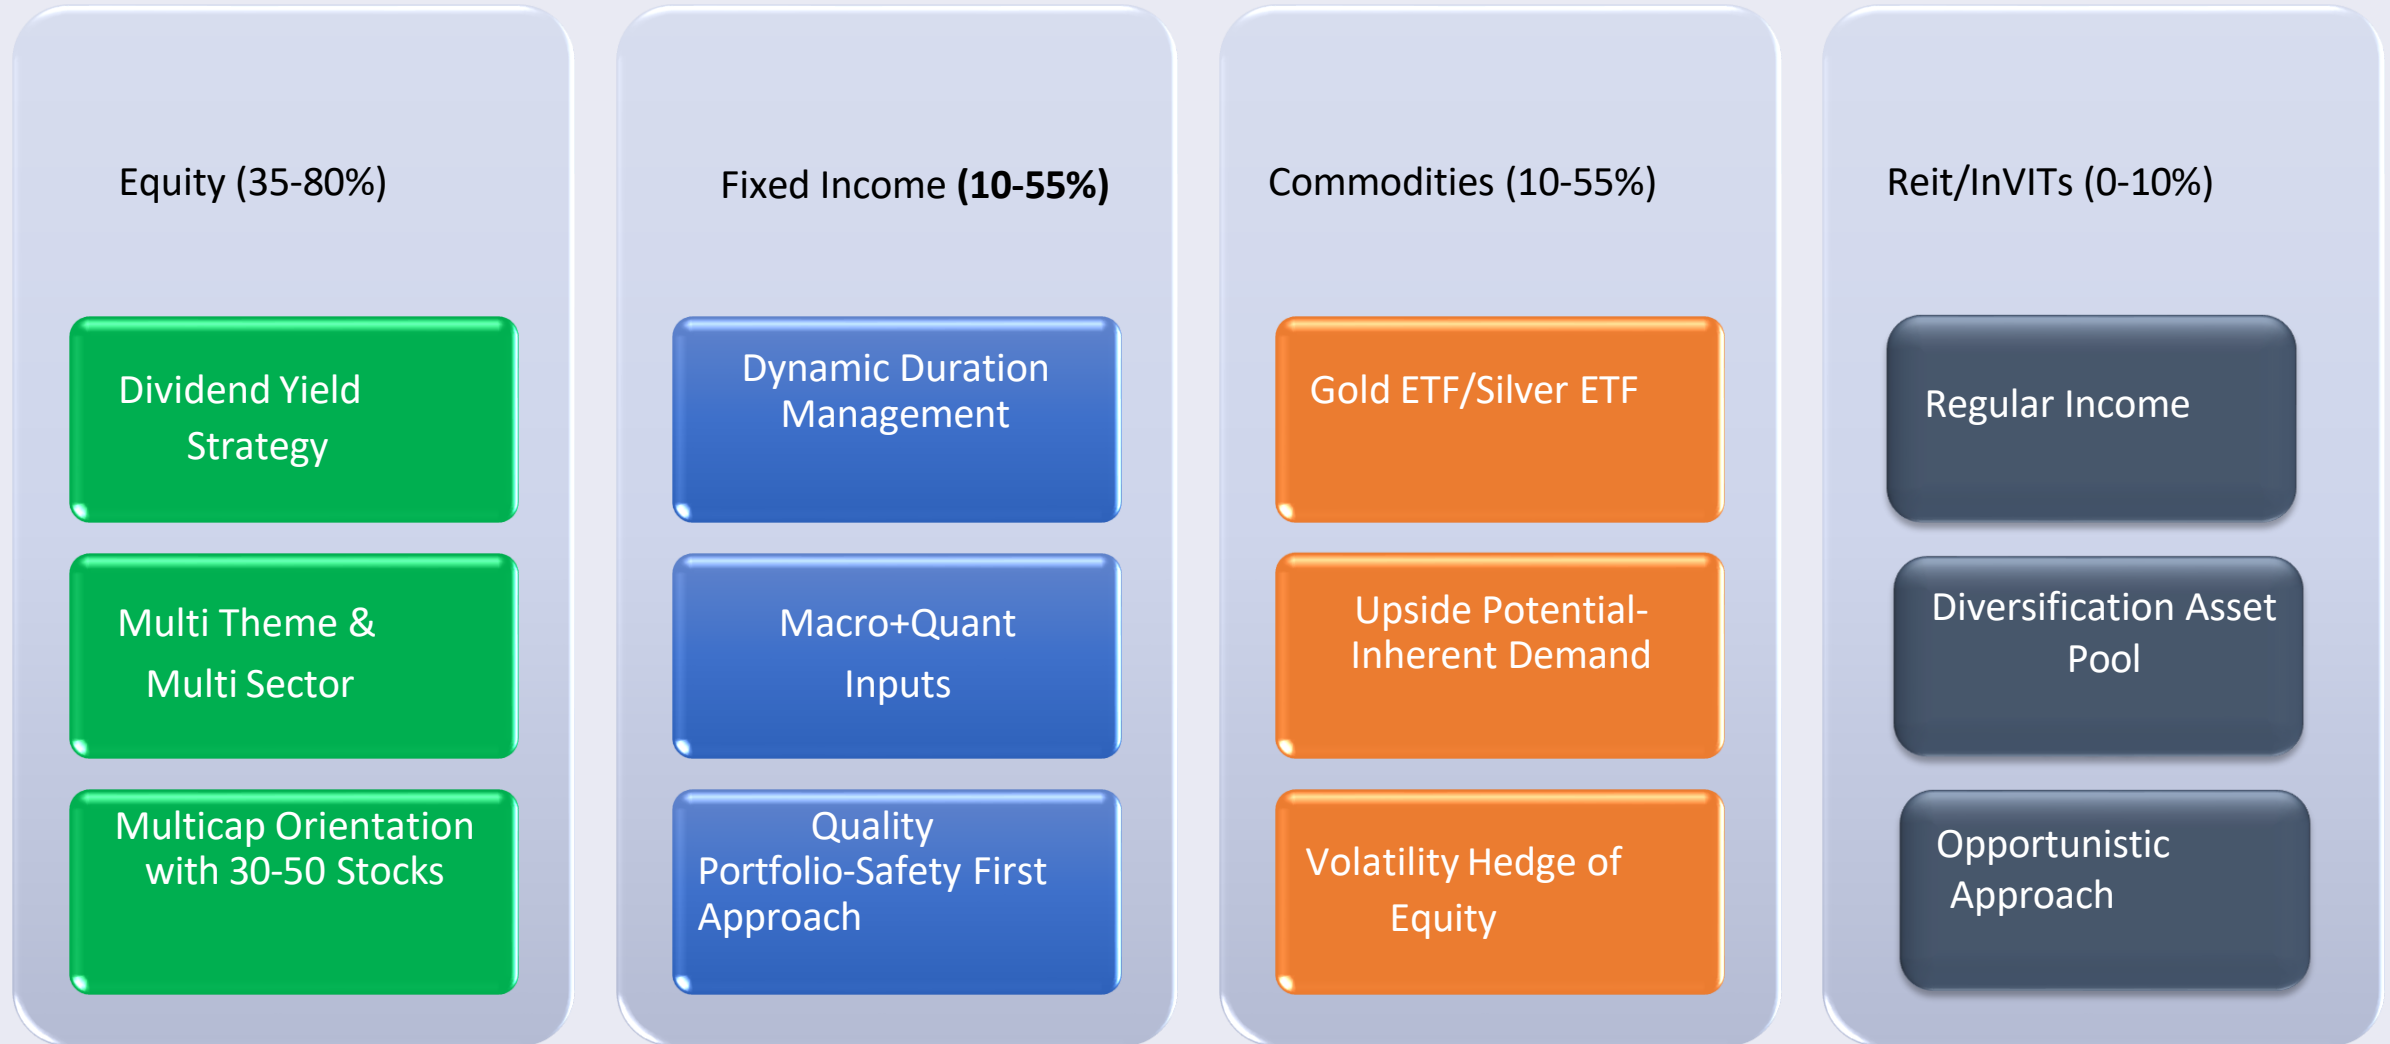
Equity (35-80%)

Dividend Yield Strategy

Multi Theme & Multi Sector

Multicap Orientation with 30-50 Stocks

Fixed Income **(10-55%)**

Dynamic Duration Management

Macro+Quant Inputs

Quality Portfolio-Safety First Approach

Commodities (10-55%)

Gold ETF/Silver ETF

Upside Potential-Inherent Demand

Volatility Hedge of Equity

Reit/InVITs (0-10%)

Regular Income

Diversification Asset Pool

Opportunistic Approach